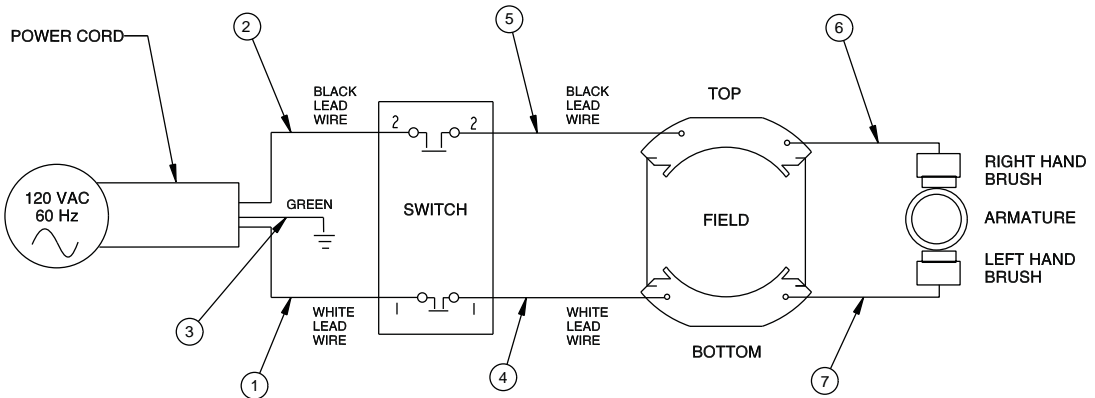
POWER CORD

2

5

6

BLACK LEAD WIRE

BLACK LEAD WIRE

TOP

2

2

120 VAC 60 Hz

GREEN

SWITCH

FIELD

RIGHT HAND BRUSH

ARMATURE

LEFT HAND BRUSH

I

I

WHITE LEAD WIRE

WHITE LEAD WIRE

BOTTOM

3

1

4

7